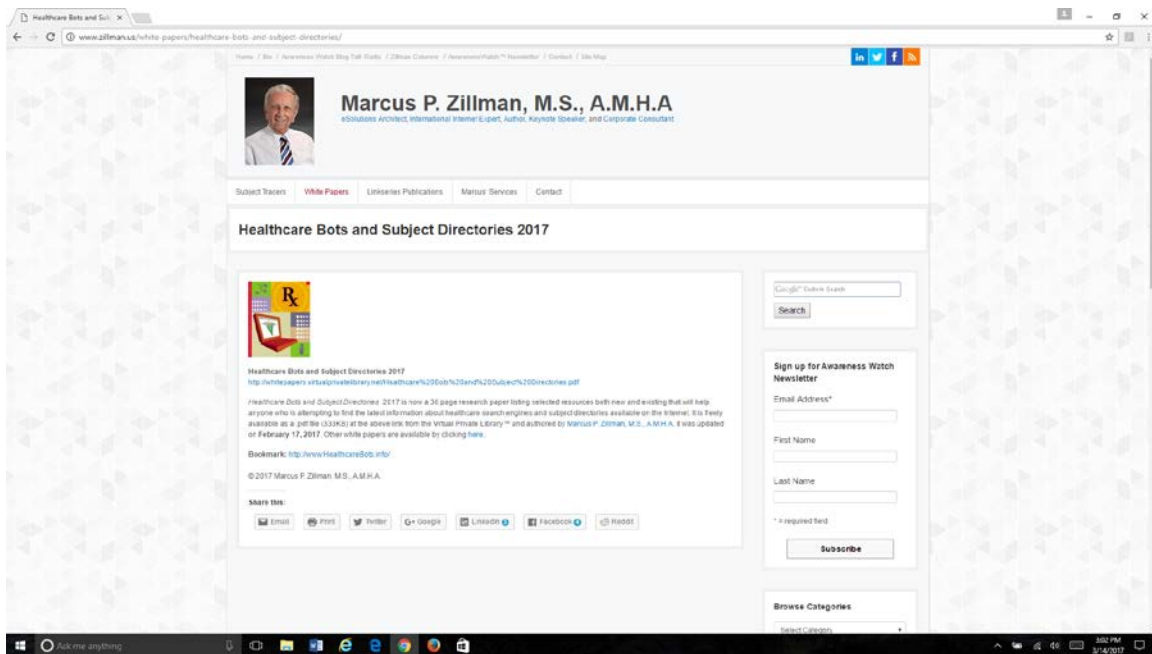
Healthcare Bots and Sub ×

www.zillman.us/white-papers/healthcare-bots-and-subject-directories/

Home / Bio / Awareness Watch Blog Talk Radio / Zillman Columns / AwarenessWatch™ Newsletter / Contact / Site Map

Marcus P. Zillman, M.S., A.M.H.A

eSolutions Architect, International Internet Expert, Author, Keynote Speaker, and Corporate Consultant

Subject Tracers | White Papers | Linkseries Publications | Marcus' Services | Contact

Healthcare Bots and Subject Directories 2017

Healthcare Bots and Subject Directories 2017
http://whitepapers.virtualprivatelibrary.net/Healthcare%20Bots%20and%20Subject%20Directories.pdf

Healthcare Bots and Subject Directories 2017 is now a 36 page research paper listing selected resources both new and existing that will help anyone who is attempting to find the latest information about healthcare search engines and subject directories available on the Internet. It is freely available as a .pdf file (333KB) at the above link from the Virtual Private Library™ and authored by Marcus P. Zillman, M.S., A.M.H.A. It was updated on February 17, 2017. Other white papers are available by clicking here.

Bookmark: http://www.HealthcareBots.info/

©2017 Marcus P. Zillman M.S., A.M.H.A.

Share this:

Email | Print | Twitter | G+ Google | LinkedIn | Facebook | Reddit

Google™ Custom Search

Search

Sign up for Awareness Watch Newsletter

Email Address*

First Name

Last Name

* = required field

Subscribe

Browse Categories

Select Category

Ask me anything

3:02 PM
3/14/2017